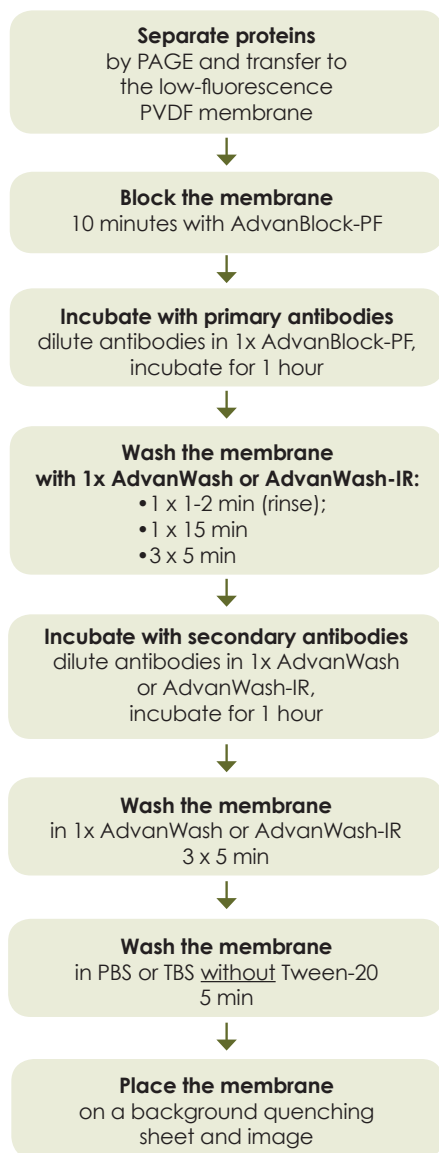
**Separate proteins**
by PAGE and transfer to the low-fluorescence PVDF membrane

**Block the membrane**
10 minutes with AdvanBlock-PF

**Incubate with primary antibodies**
dilute antibodies in 1x AdvanBlock-PF, incubate for 1 hour

**Wash the membrane with 1x AdvanWash or AdvanWash-IR:**
• 1 x 1-2 min (rinse);
• 1 x 15 min
• 3 x 5 min

**Incubate with secondary antibodies**
dilute antibodies in 1x AdvanWash or AdvanWash-IR, incubate for 1 hour

**Wash the membrane**
in 1x AdvanWash or AdvanWash-IR
3 x 5 min

**Wash the membrane**
in PBS or TBS without Tween-20
5 min

**Place the membrane**
on a background quenching sheet and image